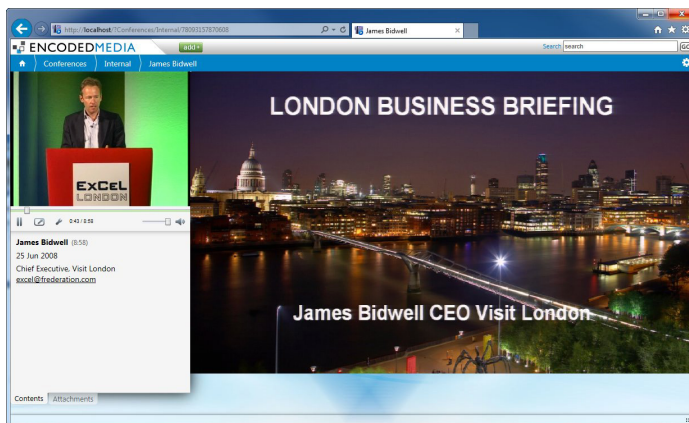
http://localhost/?Conferences/Internal/78093157870608

James Bidwell

ENCODEDMEDIA

add+

Search search

GO

Conferences

Internal

James Bidwell

EXCEL LONDON

0:43 / 8:58

James Bidwell (8:58)

25 Jun 2008

Chief Executive, Visit London

excel@frederation.com

Contents

Attachments

LONDON BUSINESS BRIEFING

James Bidwell CEO Visit London